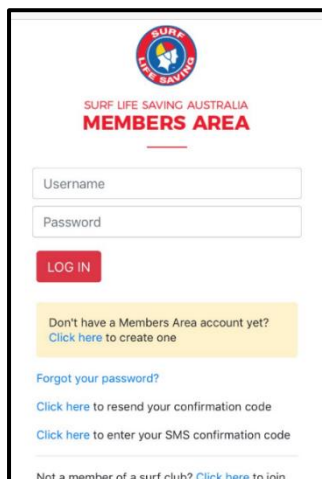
SURF LIFE SAVING

SURF LIFE SAVING AUSTRALIA
MEMBERS AREA

Username

Password

LOG IN

Don't have a Members Area account yet? Click here to create one

Forgot your password?

Click here to resend your confirmation code

Click here to enter your SMS confirmation code

Not a member of a surf club? Click here to join